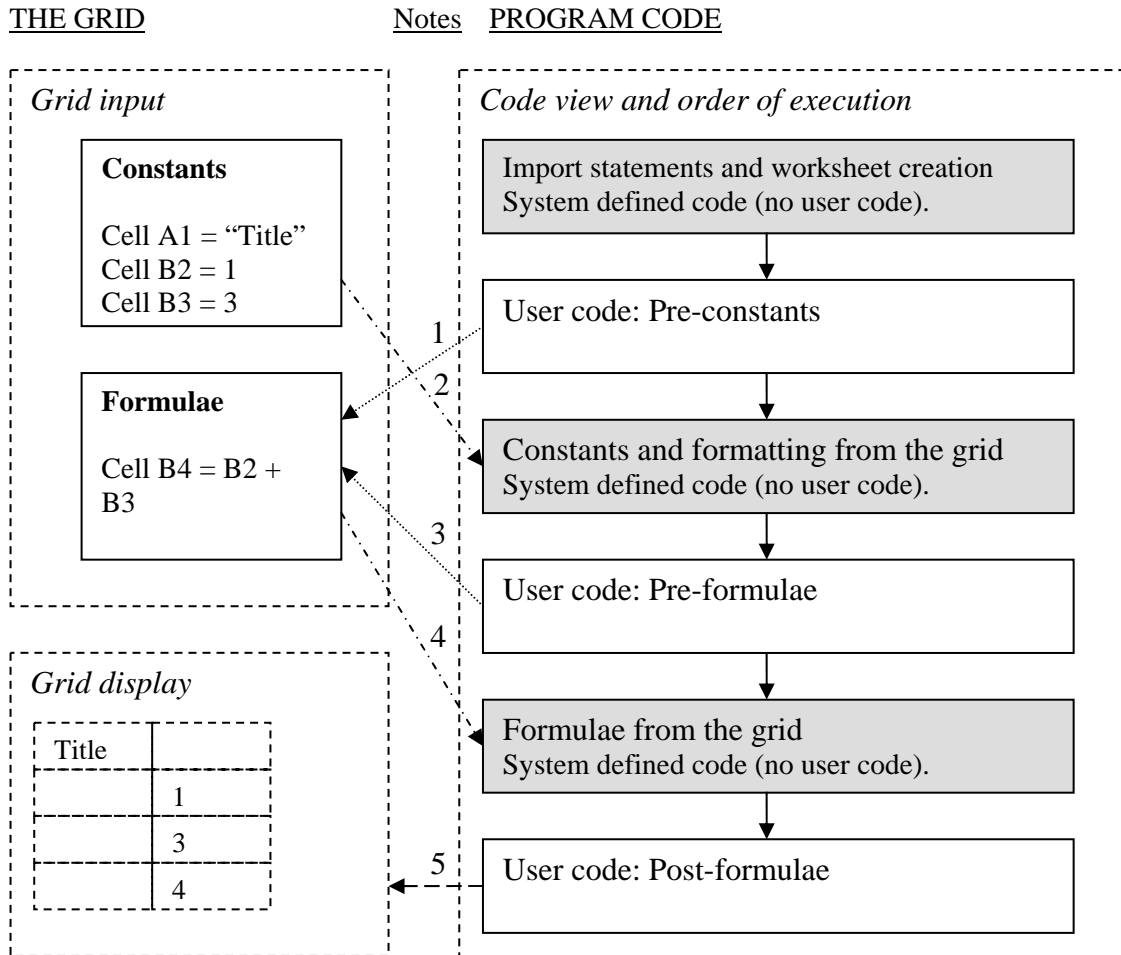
THE GRID

Notes

PROGRAM CODE

Grid input

Constants

Cell A1 = “Title”
Cell B2 = 1
Cell B3 = 3

Formulae

Cell B4 = B2 + B3

Grid display

| Title | |
|---|---|
| | 1 |
| | 3 |
| | 4 |

Code view and order of execution

Import statements and worksheet creation
System defined code (no user code).

User code: Pre-constants

Constants and formatting from the grid
System defined code (no user code).

User code: Pre-formulae

Formulae from the grid
System defined code (no user code).

User code: Post-formulae

1

2

3

4

5